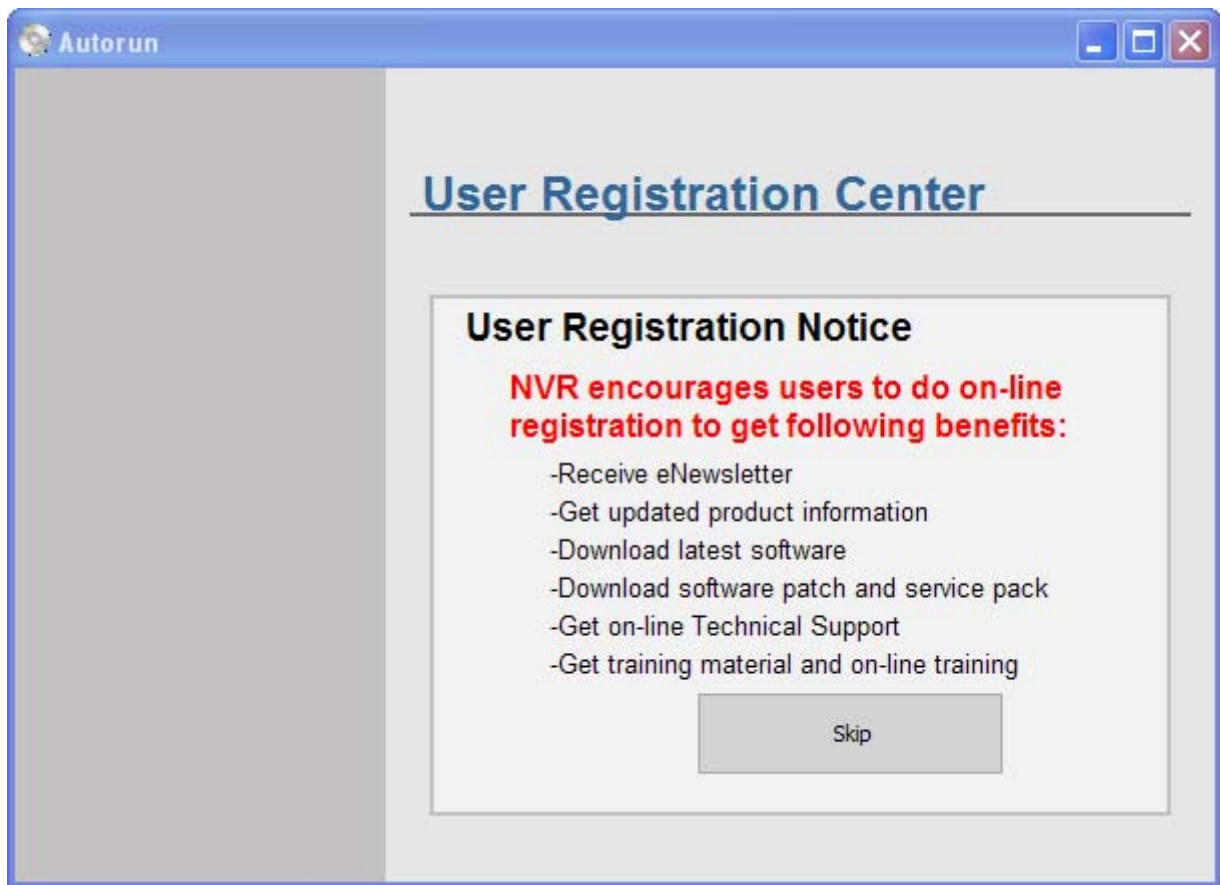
Autorun

User Registration Center

User Registration Notice

NVR encourages users to do on-line registration to get following benefits:

-Receive eNewsletter
-Get updated product information
-Download latest software
-Download software patch and service pack
-Get on-line Technical Support
-Get training material and on-line training

Skip